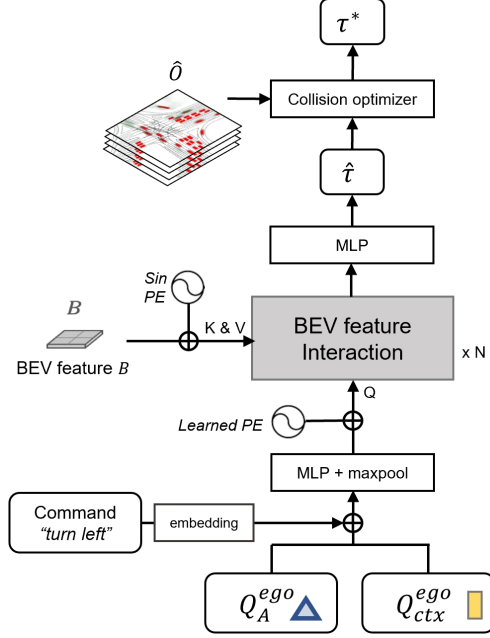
$\tau^*$

$\hat{O}$

Collision optimizer

$\hat{\tau}$

MLP

Sin PE

$B$

K & V

BEV feature Interaction

x N

BEV feature $B$

Q

Learned PE

MLP + maxpool

Command
"turn left"

embedding

$Q_A^{ego}$

$Q_{ctx}^{ego}$